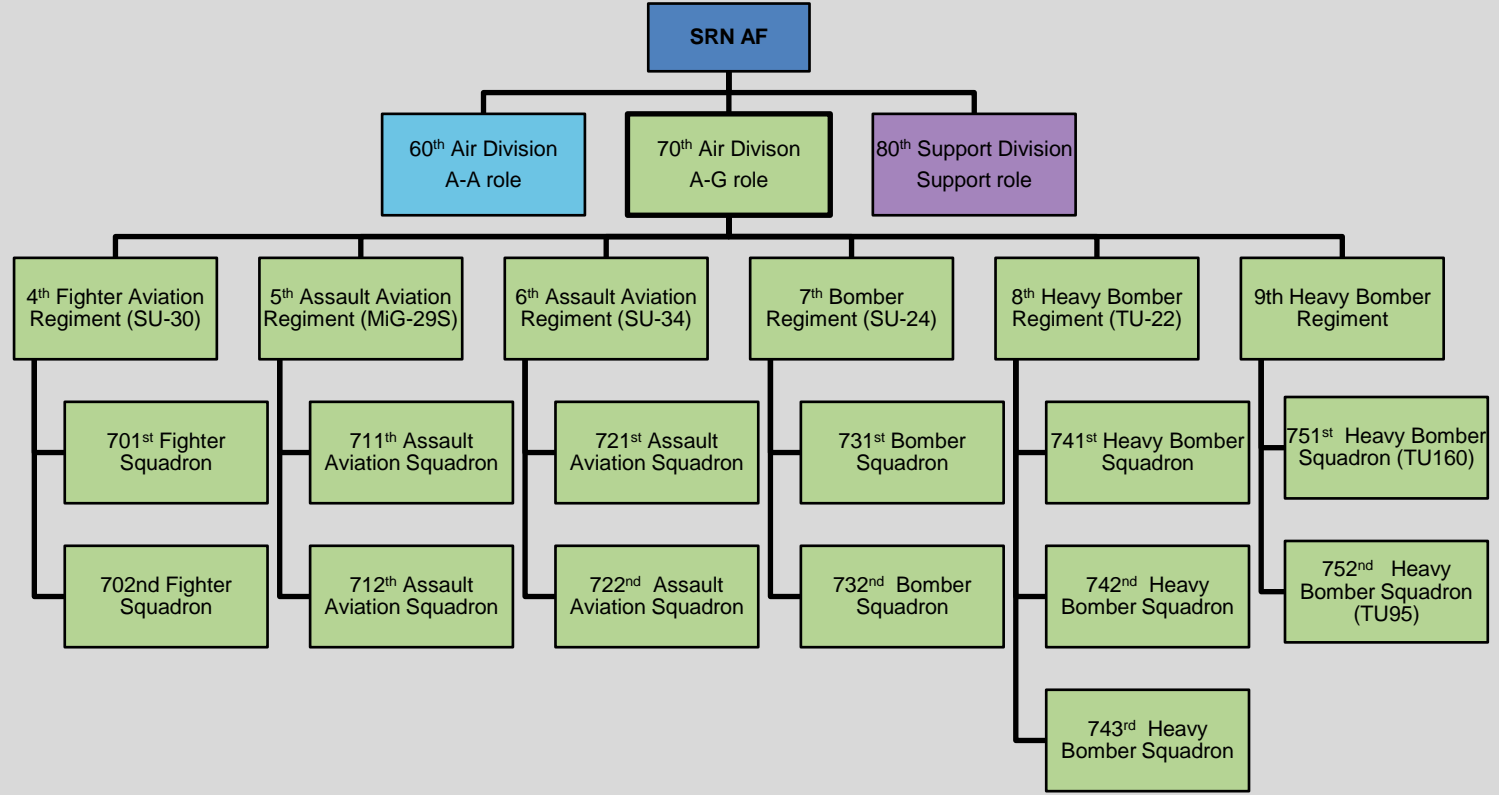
SRN AF

60$^{th}$ Air Division
A-A role

70$^{th}$ Air Divison
A-G role

80$^{th}$ Support Division
Support role

4$^{th}$ Fighter Aviation Regiment (SU-30)

701$^{st}$ Fighter Squadron

702nd Fighter Squadron

5$^{th}$ Assault Aviation Regiment (MiG-29S)

711$^{th}$ Assault Aviation Squadron

712$^{th}$ Assault Aviation Squadron

6$^{th}$ Assault Aviation Regiment (SU-34)

721$^{st}$ Assault Aviation Squadron

722$^{nd}$ Assault Aviation Squadron

7$^{th}$ Bomber Regiment (SU-24)

731$^{st}$ Bomber Squadron

732$^{nd}$ Bomber Squadron

8$^{th}$ Heavy Bomber Regiment (TU-22)

741$^{st}$ Heavy Bomber Squadron

742$^{nd}$ Heavy Bomber Squadron

743$^{rd}$ Heavy Bomber Squadron

9th Heavy Bomber Regiment

751$^{st}$ Heavy Bomber Squadron (TU160)

752$^{nd}$ Heavy Bomber Squadron (TU95)